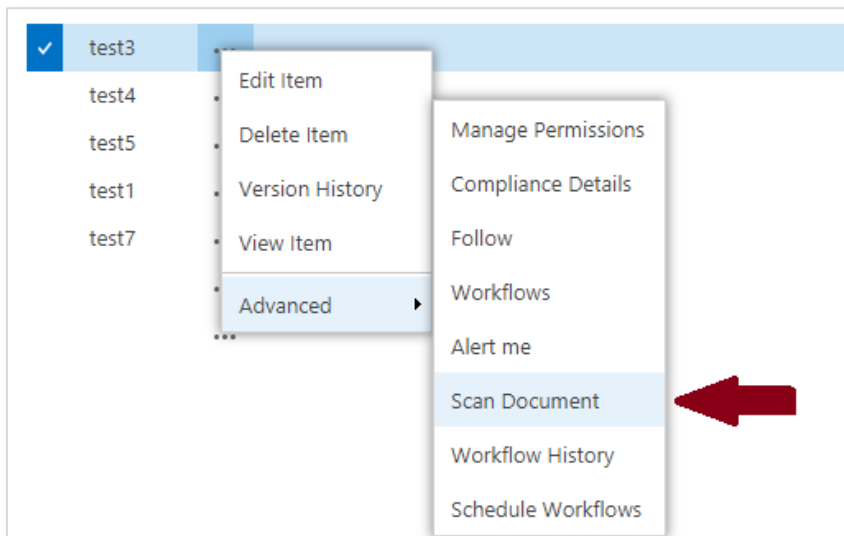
test3
test4
test5
test1
test7

Edit Item
Delete Item
Version History
View Item
Advanced

Manage Permissions
Compliance Details
Follow
Workflows
Alert me
Scan Document
Workflow History
Schedule Workflows